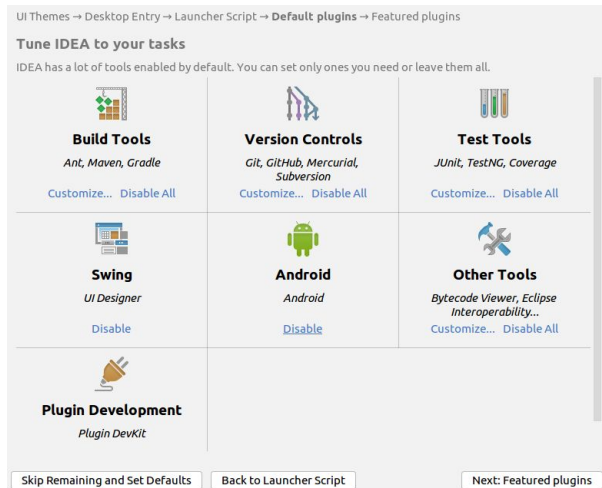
UI Themes → Desktop Entry → Launcher Script → **Default plugins** → Featured plugins

**Tune IDEA to your tasks**

IDEA has a lot of tools enabled by default. You can set only ones you need or leave them all.

| | | |
|---|---|---|
| **Build Tools**<br>*Ant, Maven, Gradle*<br>Customize... Disable All | **Version Controls**<br>*Git, GitHub, Mercurial, Subversion*<br>Customize... Disable All | **Test Tools**<br>*JUnit, TestNG, Coverage*<br>Customize... Disable All |
| **Swing**<br>*UI Designer*<br>Disable | **Android**<br>*Android*<br>Disable | **Other Tools**<br>*Bytecode Viewer, Eclipse Interoperability...*<br>Customize... Disable All |
| **Plugin Development**<br>*Plugin DevKit* | | |

Skip Remaining and Set Defaults

Back to Launcher Script

Next: Featured plugins